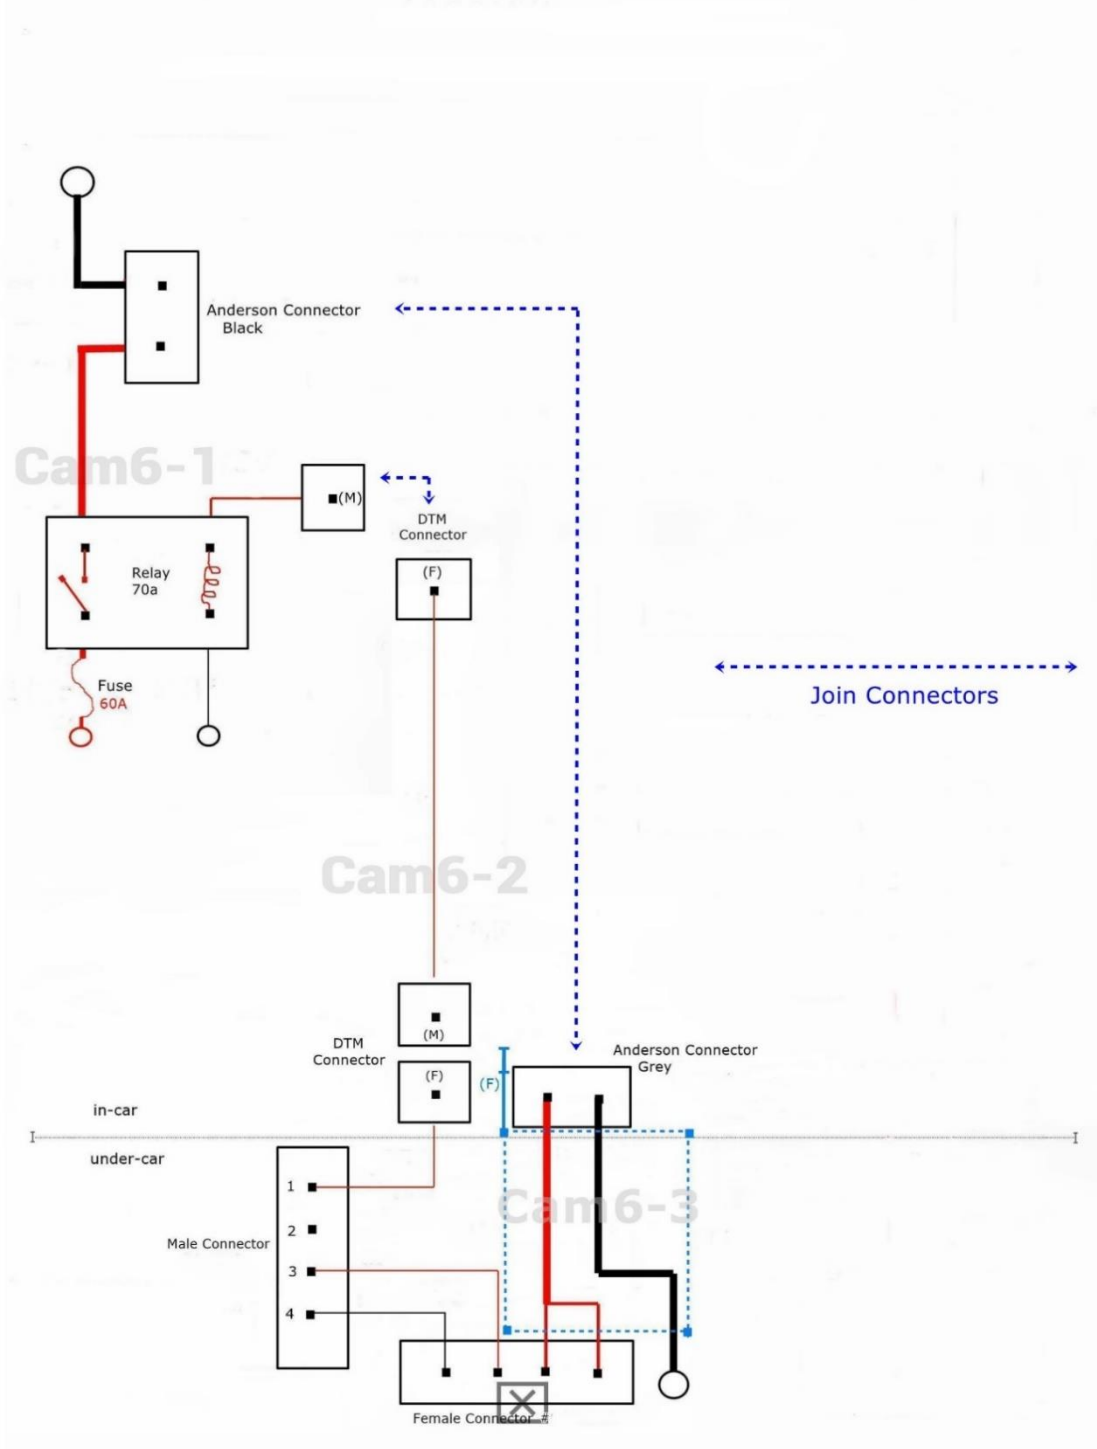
Anderson Connector
Black

Cam6-1

(M)

DTM
Connector

(F)

Relay
70a

Fuse
60A

Join Connectors

Cam6-2

(M)

DTM
Connector

(F)

(F)

Anderson Connector
Grey

in-car

under-car

Cam6-3

1

2

Male Connector

3

4

Female Connector